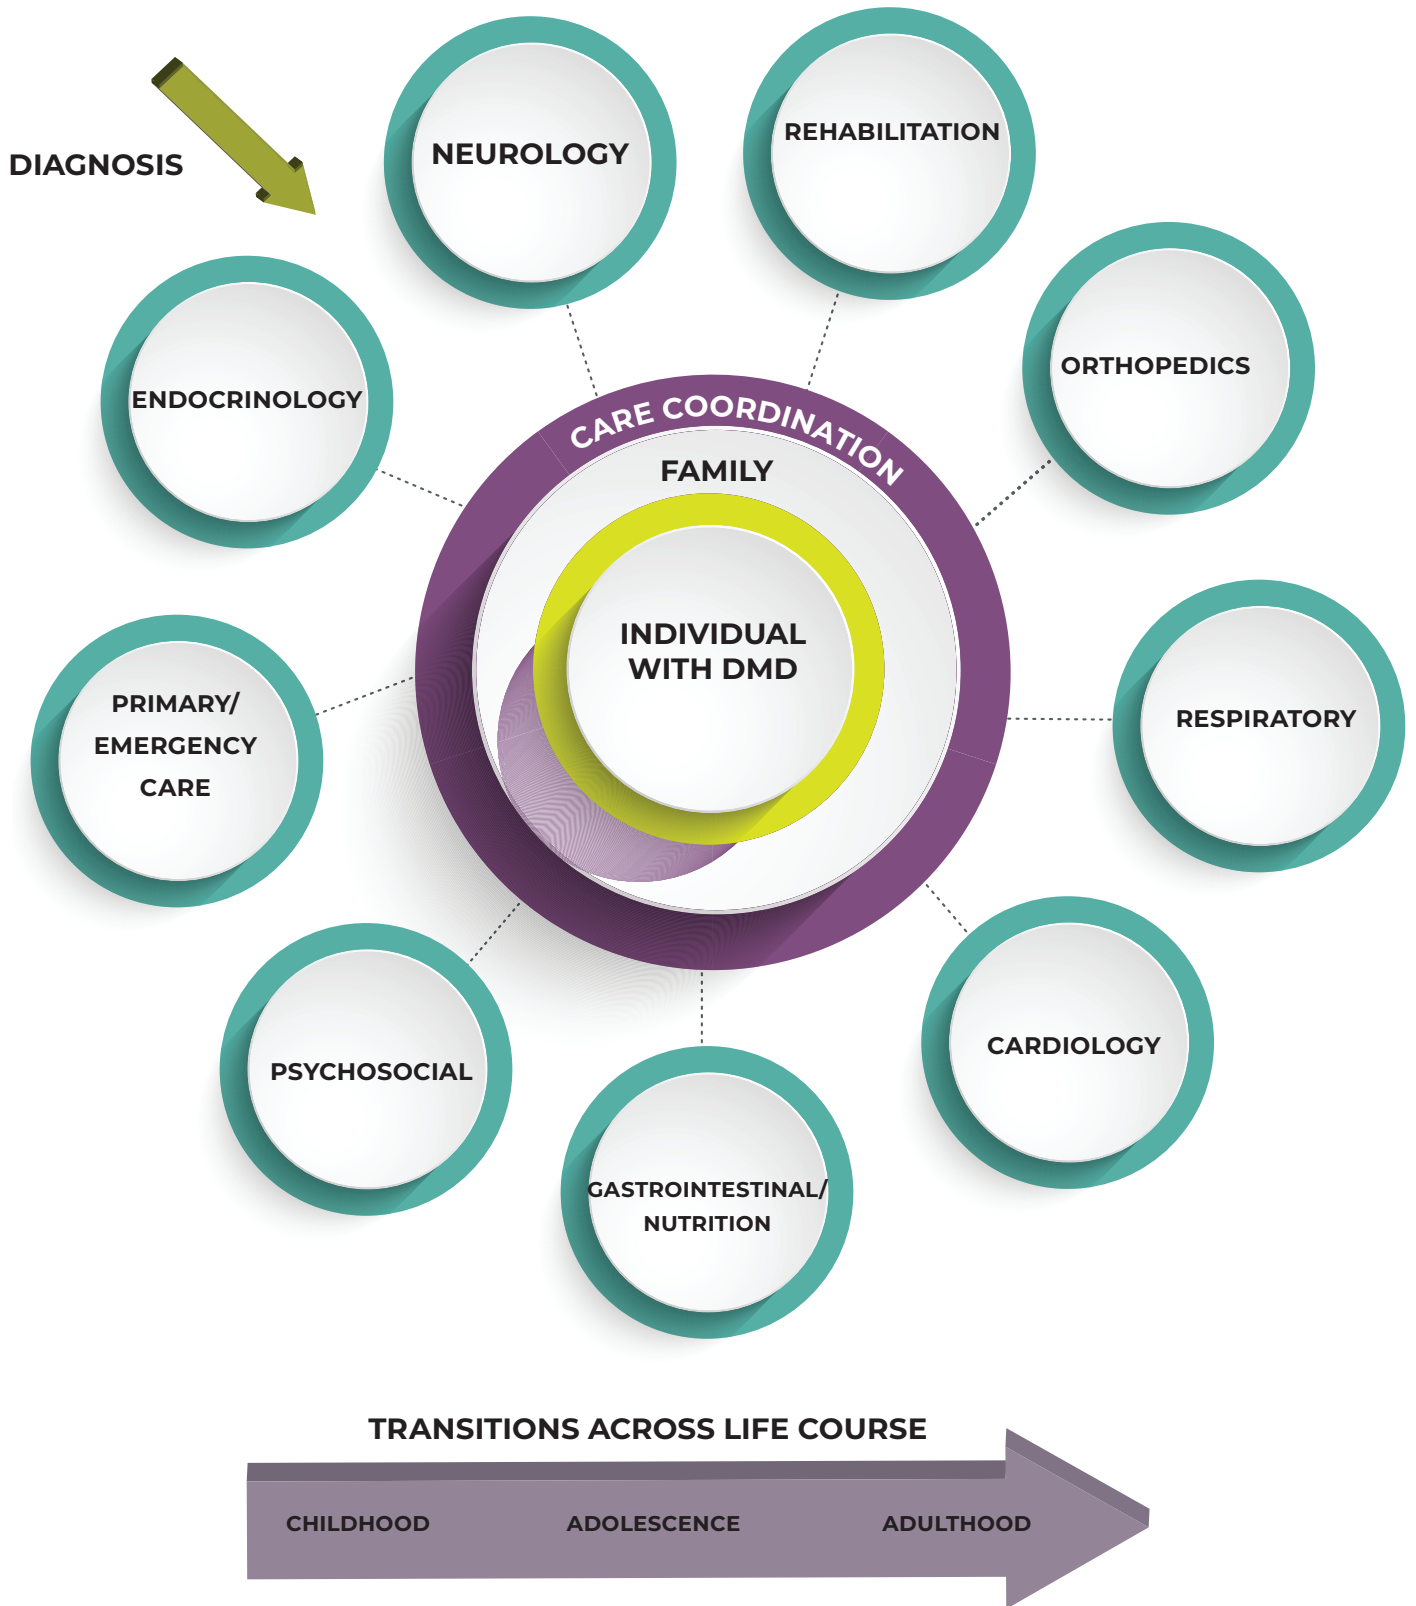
DIAGNOSIS

NEUROLOGY

REHABILITATION

ENDOCRINOLOGY

ORTHOPEDICS

CARE COORDINATION

FAMILY

INDIVIDUAL WITH DMD

PRIMARY/ EMERGENCY CARE

RESPIRATORY

PSYCHOSOCIAL

CARDIOLOGY

GASTROINTESTINAL/ NUTRITION

TRANSITIONS ACROSS LIFE COURSE

CHILDHOOD

ADOLESCENCE

ADULTHOOD